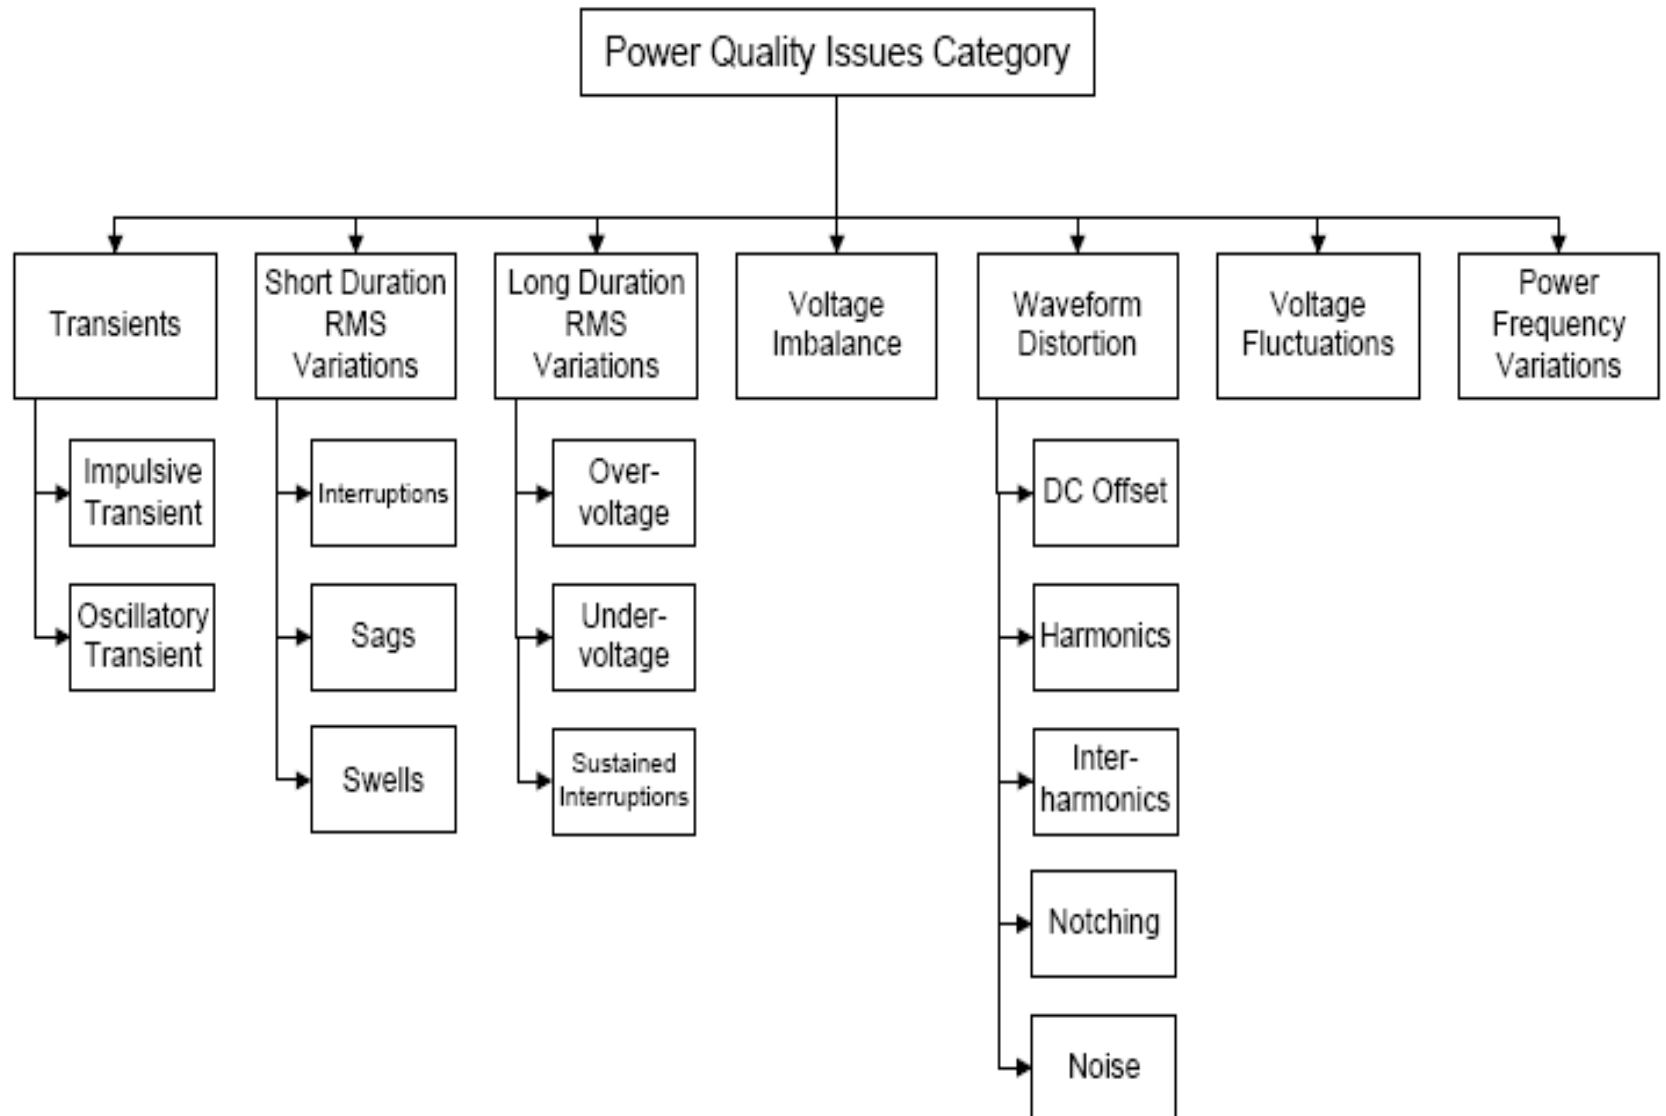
Power Quality Issues Category

Transients

Impulsive Transient

Oscillatory Transient

Short Duration RMS Variations

Interruptions

Sags

Swells

Long Duration RMS Variations

Over-voltage

Under-voltage

Sustained Interruptions

Voltage Imbalance

Waveform Distortion

DC Offset

Harmonics

Inter-harmonics

Notching

Noise

Voltage Fluctuations

Power Frequency Variations